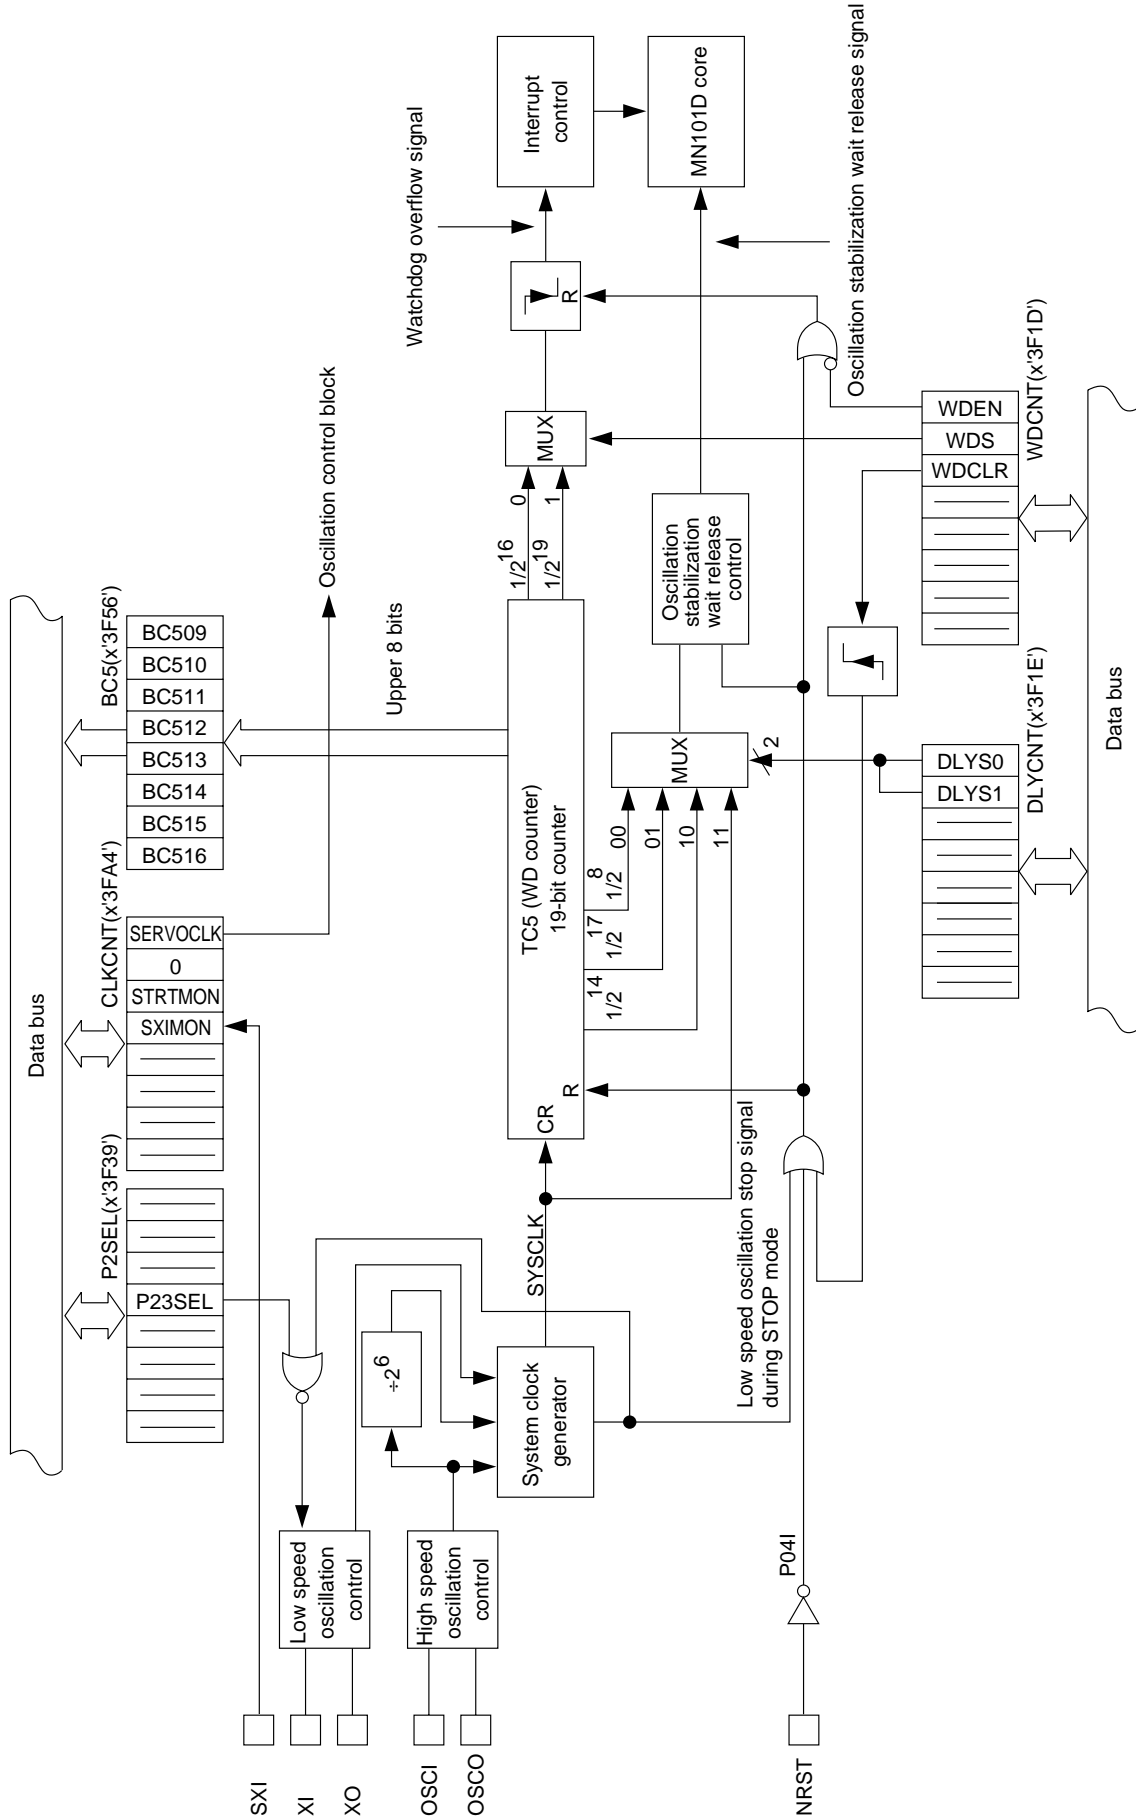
Data bus

BC5(x'3F56')
BC509
BC510
BC511
BC512
BC513
BC514
BC515
BC516

CLKCNT(x'3FA4')
SERVOCLK
0
STRTMON
SXIMON

P2SEL(x'3F39')
P23SEL

Oscillation control block

Upper 8 bits

Watchdog overflow signal

Interrupt control

MN101D core

Oscillation stabilization wait release signal

R

MUX
0
1
$1/2^{16}$
$1/2^{19}$

TC5 (WD counter)
19-bit counter
CR
R
8
1/2
17
1/2
14
1/2
00
01
10
11

MUX
2

Oscillation stabilization wait release control

WDEN
WDS
WDCLR
WDCNT(x'3F1D')

DLYS0
DLYS1
DLYCNT(x'3F1E')

Data bus

SYSCLK

$\div 2^6$

System clock generator

Low speed oscillation stop signal during STOP mode

Low speed oscillation control

High speed oscillation control

P04I

SXI
XI
XO
OSCI
OSCO
NRST